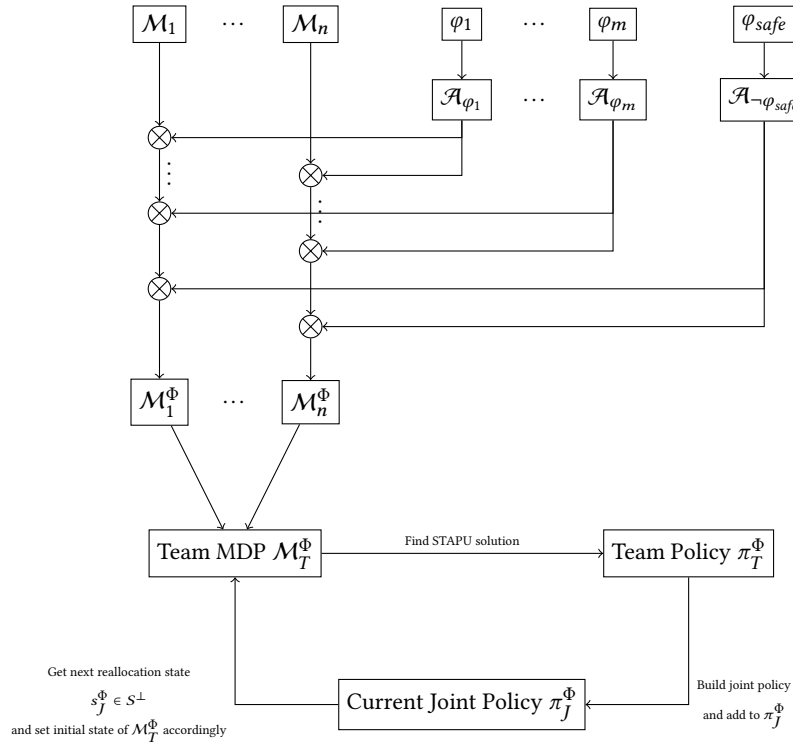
$\mathcal{M}_1$ $\cdots$ $\mathcal{M}_n$ $\varphi_1$ $\cdots$ $\varphi_m$ $\varphi_{safe}$

$\mathcal{A}_{\varphi_1}$ $\cdots$ $\mathcal{A}_{\varphi_m}$ $\mathcal{A}_{\neg\varphi_{safe}}$

$\otimes$ $\otimes$ $\otimes$ $\otimes$ $\otimes$ $\otimes$

$\mathcal{M}_1^{\Phi}$ $\cdots$ $\mathcal{M}_n^{\Phi}$

Team MDP $\mathcal{M}_T^{\Phi}$

Find STAPU solution

Team Policy $\pi_T^{\Phi}$

Get next reallocation state $s_J^{\Phi} \in S^{\perp}$ and set initial state of $\mathcal{M}_T^{\Phi}$ accordingly

Current Joint Policy $\pi_J^{\Phi}$

Build joint policy and add to $\pi_J^{\Phi}$